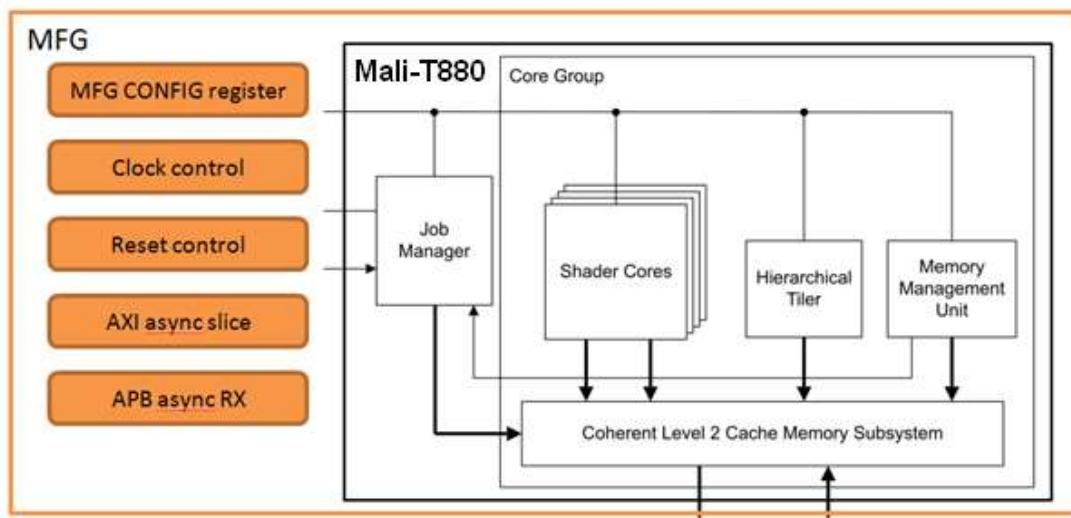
MFG

MFG CONFIG register

Clock control

Reset control

AXI async slice

APB async RX

Mali-T880

Core Group

Job Manager

Shader Cores

Hierarchical Tiler

Memory Management Unit

Coherent Level 2 Cache Memory Subsystem